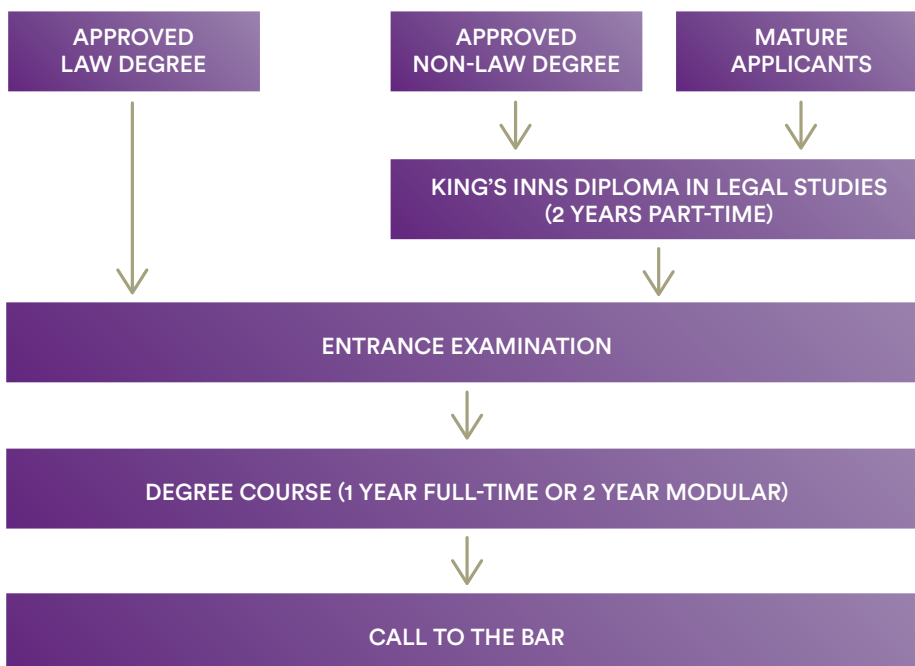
APPROVED LAW DEGREE

APPROVED NON-LAW DEGREE

MATURE APPLICANTS

KING'S INNS DIPLOMA IN LEGAL STUDIES (2 YEARS PART-TIME)

ENTRANCE EXAMINATION

DEGREE COURSE (1 YEAR FULL-TIME OR 2 YEAR MODULAR)

CALL TO THE BAR